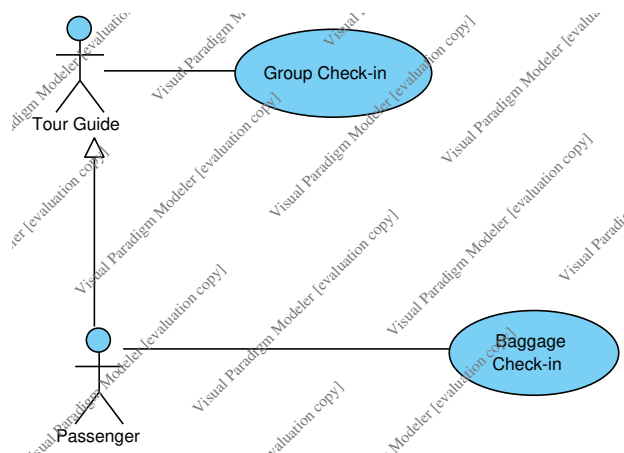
Tour Guide

Group Check-in

Passenger

Baggage Check-in

Visual Paradigm Modeler [evaluation copy]

Visual Paradigm Modeler [evaluation copy]

Visual Paradigm Modeler [evaluation copy]

Visual Paradigm Modeler [evaluation copy]

Visual Paradigm Modeler [evaluation copy]

Visual Paradigm Modeler [evaluation copy]

Visual Paradigm Modeler [evaluation copy]

Visual Paradigm Modeler [evaluation copy]